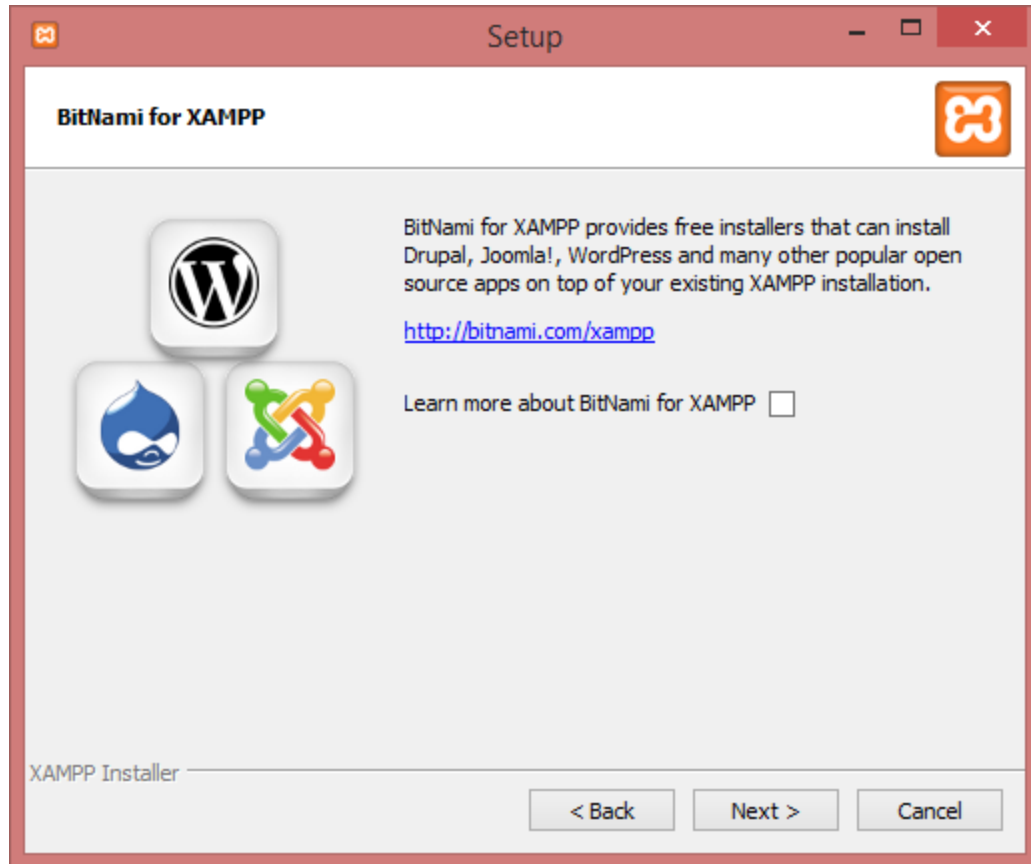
Setup

BitNami for XAMPP

BitNami for XAMPP provides free installers that can install Drupal, Joomla!, WordPress and many other popular open source apps on top of your existing XAMPP installation.

http://bitnami.com/xampp

Learn more about BitNami for XAMPP

XAMPP Installer

< Back

Next >

Cancel